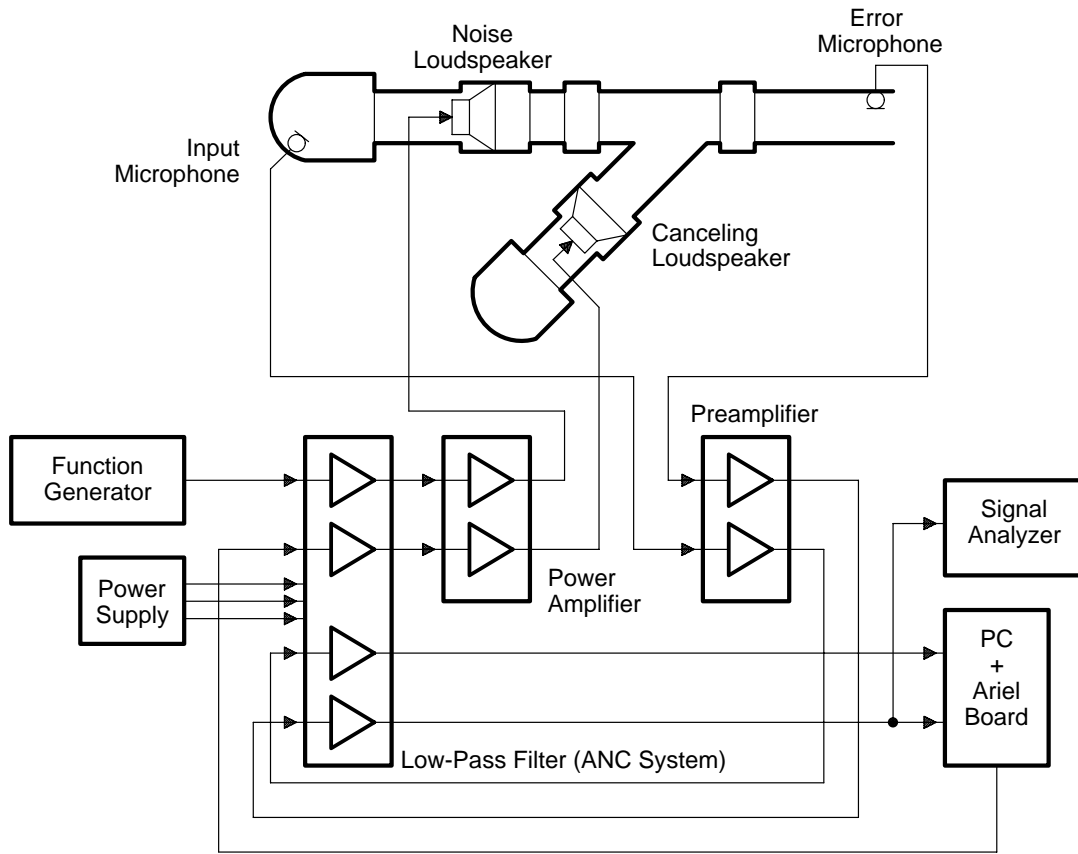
Noise Loudspeaker

Error Microphone

Input Microphone

Canceling Loudspeaker

Preamplifier

Function Generator

Signal Analyzer

Power Supply

Power Amplifier

PC + Ariel Board

Low-Pass Filter (ANC System)